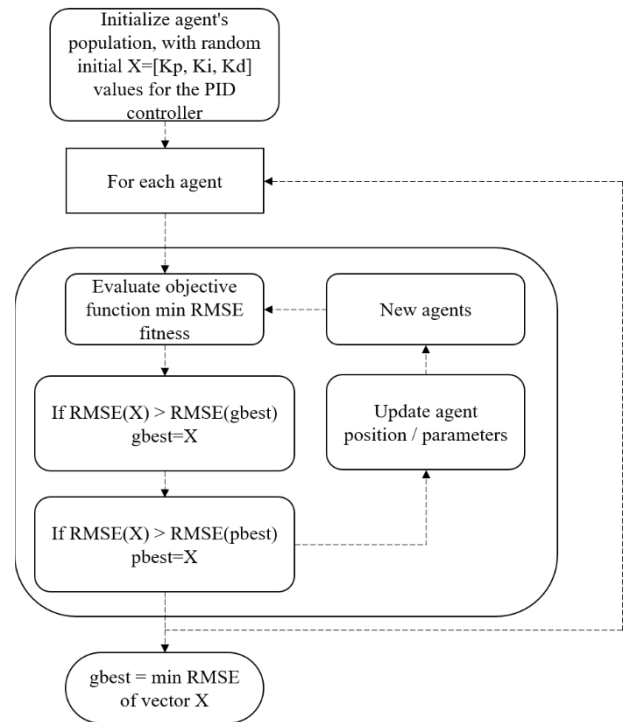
Initialize agent's population, with random initial X=[Kp, Ki, Kd] values for the PID controller

For each agent

Evaluate objective function min RMSE fitness

New agents

If RMSE(X) > RMSE(gbest)
gbest=X

Update agent position / parameters

If RMSE(X) > RMSE(pbest)
pbest=X

gbest = min RMSE of vector X